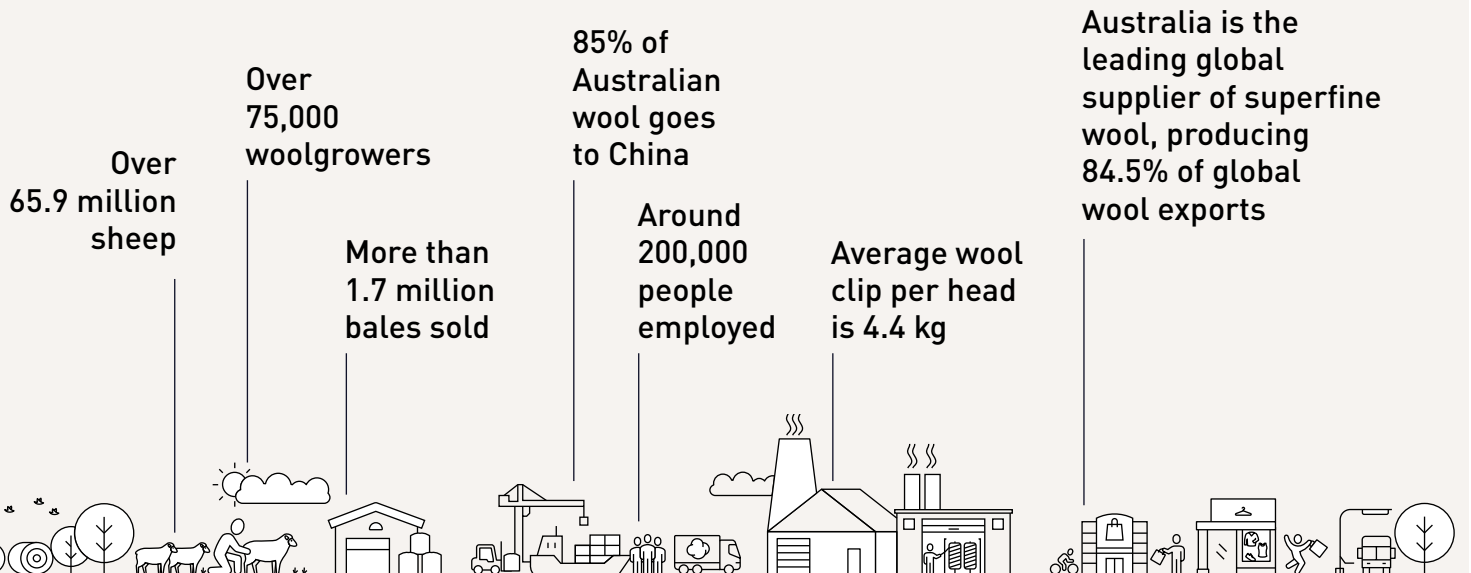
Over 65.9 million sheep

Over 75,000 woolgrowers

More than 1.7 million bales sold

85% of Australian wool goes to China

Around 200,000 people employed

Average wool clip per head is 4.4 kg

Australia is the leading global supplier of superfine wool, producing 84.5% of global wool exports